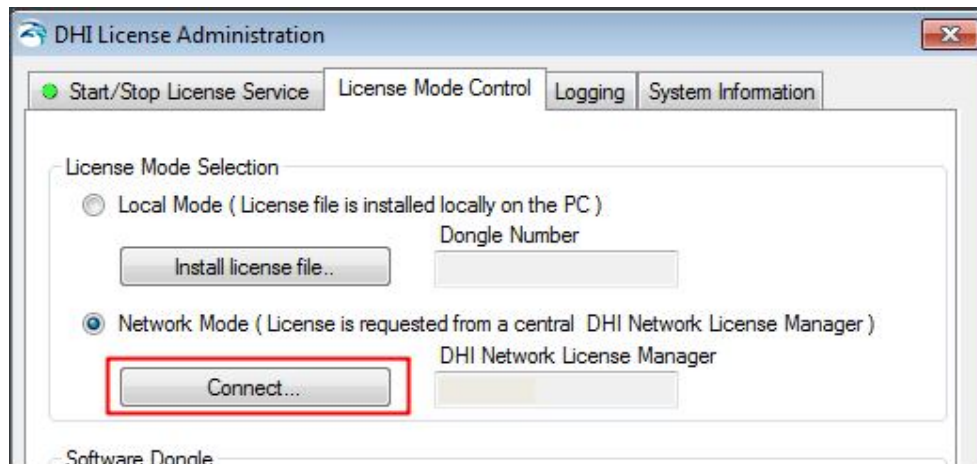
DHI License Administration

Start/Stop License Service | License Mode Control | Logging | System Information

License Mode Selection

Local Mode ( License file is installed locally on the PC )

Dongle Number

Install license file..

Network Mode ( License is requested from a central DHI Network License Manager )

DHI Network License Manager

Connect...

Software Dongle